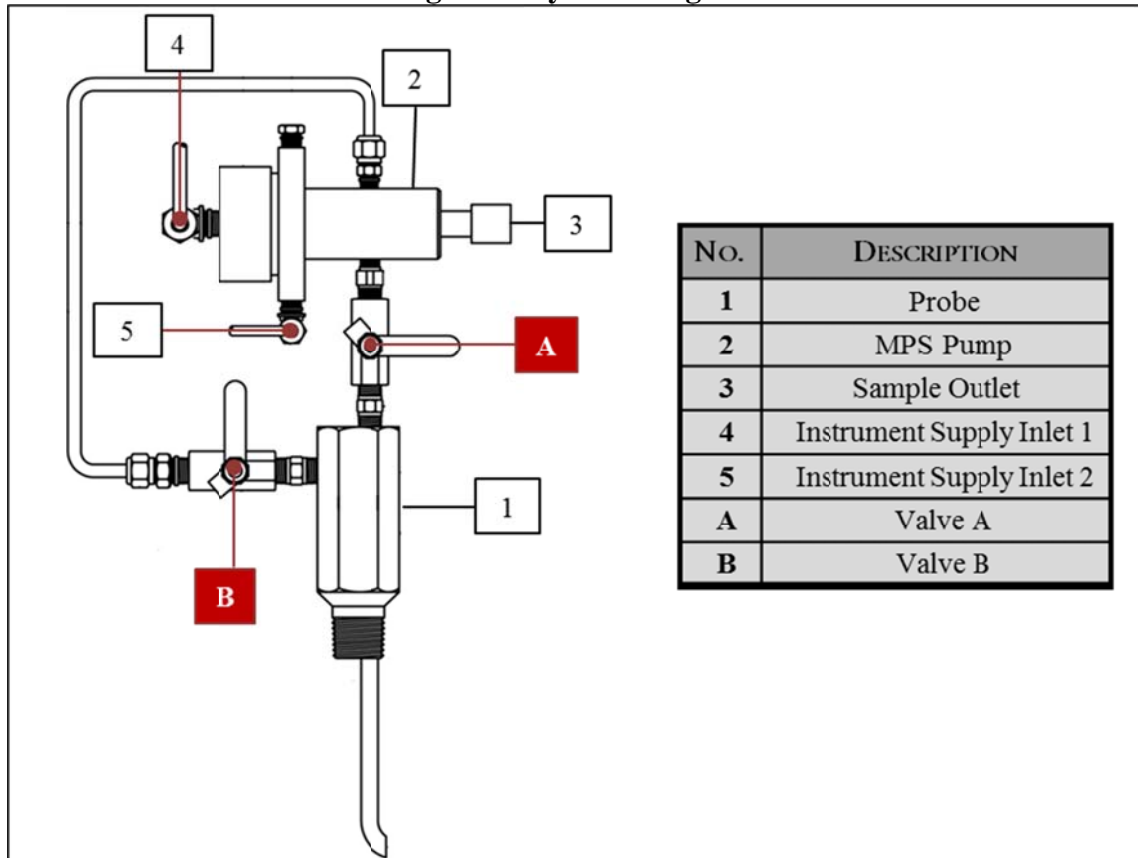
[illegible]

4

2

3

5

A

B

1

| No. | Description |
|---|---|
| 1 | Probe |
| 2 | MPS Pump |
| 3 | Sample Outlet |
| 4 | Instrument Supply Inlet 1 |
| 5 | Instrument Supply Inlet 2 |
| A | Valve A |
| B | Valve B |